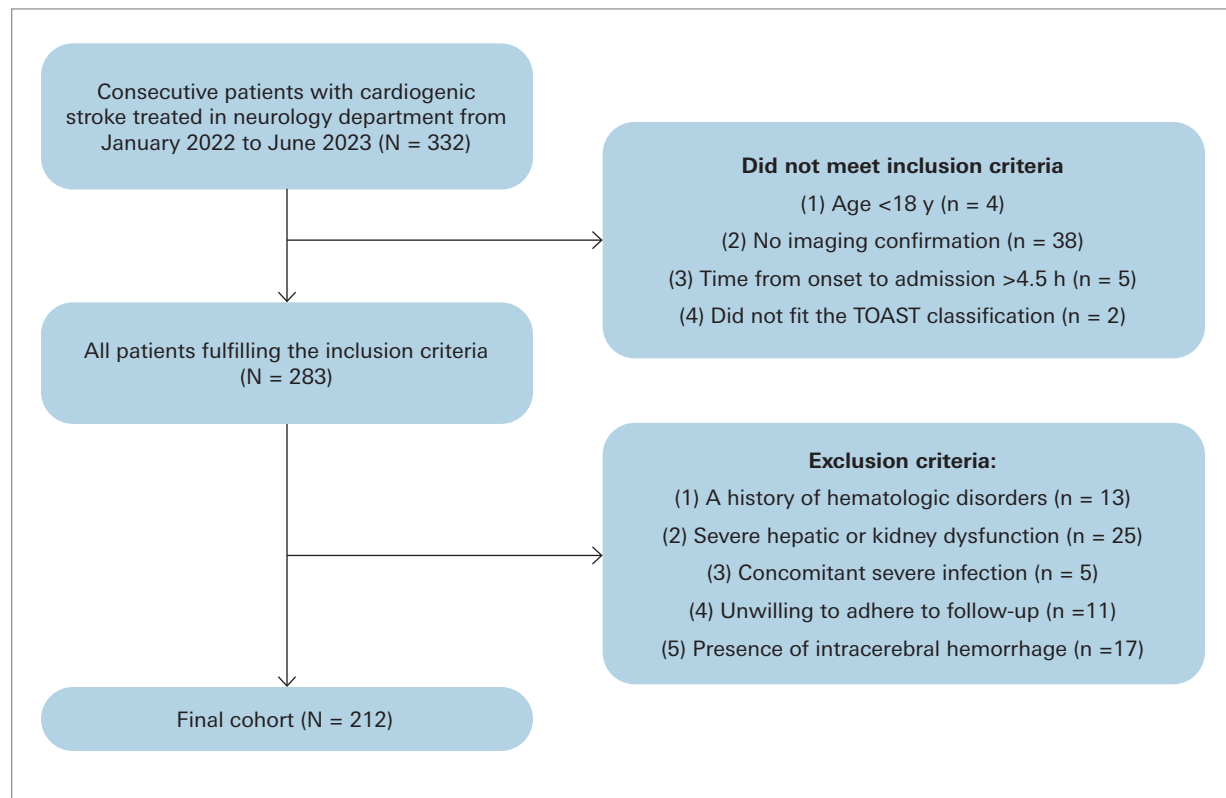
Consecutive patients with cardiogenic stroke treated in neurology department from January 2022 to June 2023 (N = 332)

Did not meet inclusion criteria

(1) Age <18 y (n = 4)

(2) No imaging confirmation (n = 38)

(3) Time from onset to admission >4.5 h (n = 5)

(4) Did not fit the TOAST classification (n = 2)

All patients fulfilling the inclusion criteria (N = 283)

Exclusion criteria:

(1) A history of hematologic disorders (n = 13)

(2) Severe hepatic or kidney dysfunction (n = 25)

(3) Concomitant severe infection (n = 5)

(4) Unwilling to adhere to follow-up (n =11)

(5) Presence of intracerebral hemorrhage (n =17)

Final cohort (N = 212)